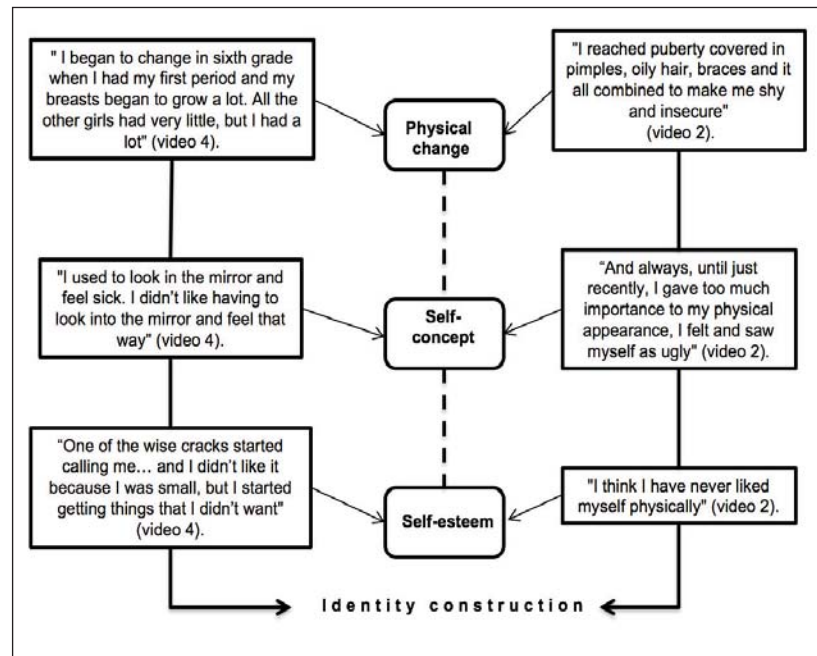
" I began to change in sixth grade when I had my first period and my breasts began to grow a lot. All the other girls had very little, but I had a lot" (video 4).

"I reached puberty covered in pimples, oily hair, braces and it all combined to make me shy and insecure" (video 2).

Physical change

"I used to look in the mirror and feel sick. I didn't like having to look into the mirror and feel that way" (video 4).

"And always, until just recently, I gave too much importance to my physical appearance, I felt and saw myself as ugly" (video 2).

Self-concept

"One of the wise cracks started calling me… and I didn't like it because I was small, but I started getting things that I didn't want" (video 4).

"I think I have never liked myself physically" (video 2).

Self-esteem

Identity construction